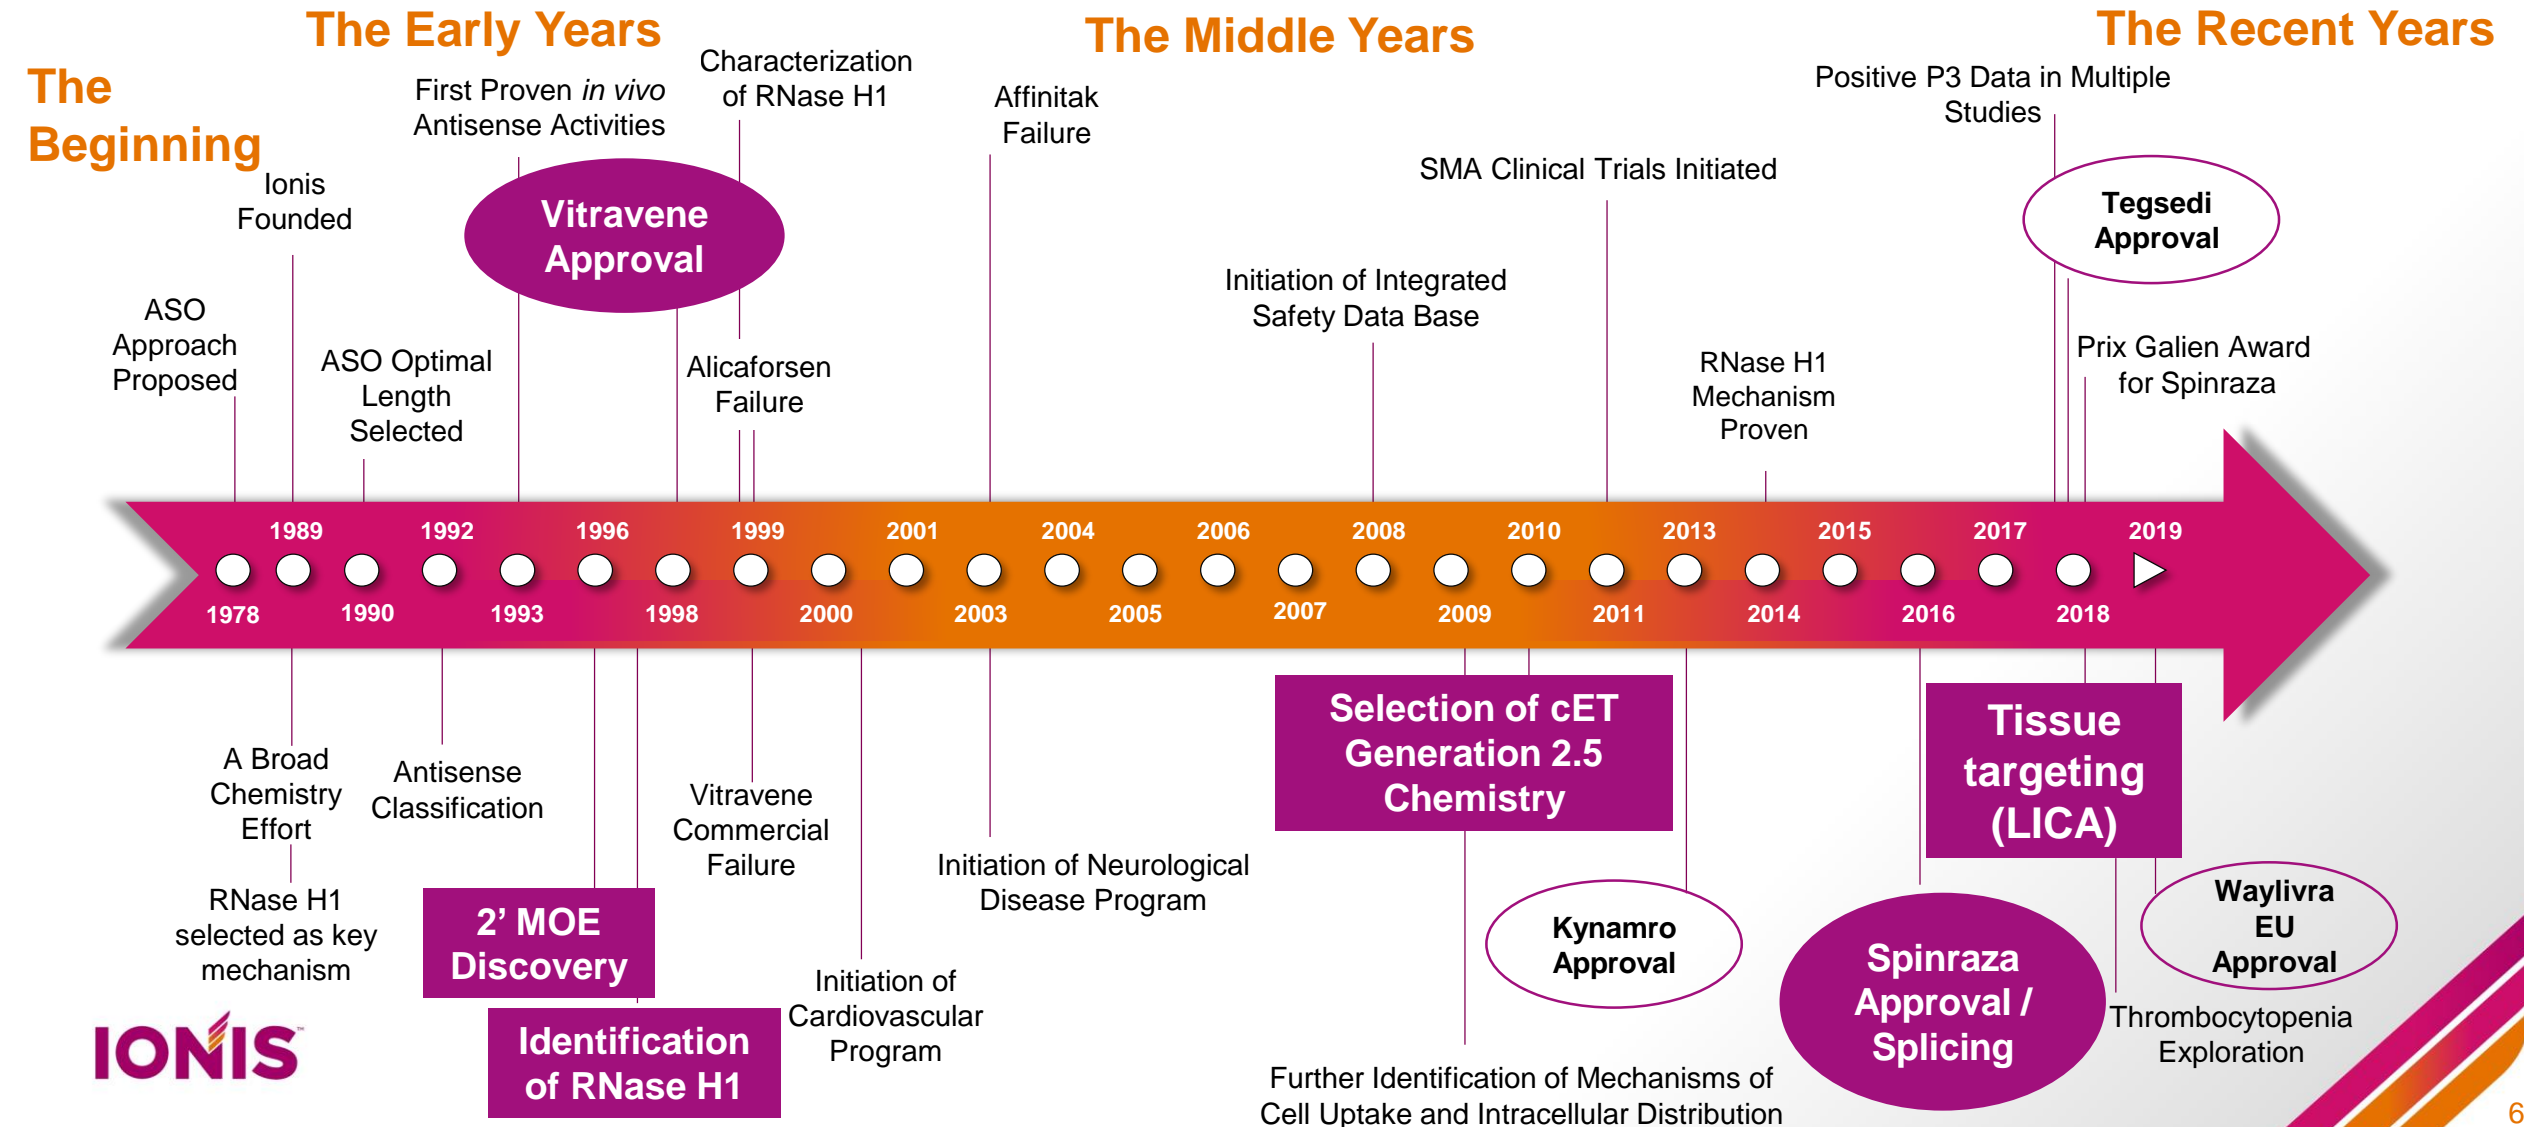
The Beginning

The Early Years

The Middle Years

The Recent Years

ASO Approach Proposed

Ionis Founded

ASO Optimal Length Selected

First Proven *in vivo* Antisense Activities

Vitravene Approval

Characterization of RNase H1

Alicaforsen Failure

Affinitak Failure

Initiation of Integrated Safety Data Base

SMA Clinical Trials Initiated

RNase H1 Mechanism Proven

Positive P3 Data in Multiple Studies

Tegsedi Approval

Prix Galien Award for Spinraza

1989 1992 1996 1999 2001 2004 2006 2008 2010 2013 2015 2017 2019

1978 1990 1993 1998 2000 2003 2005 2007 2009 2011 2014 2016 2018

A Broad Chemistry Effort

RNase H1 selected as key mechanism

Antisense Classification

2' MOE Discovery

Identification of RNase H1

Vitravene Commercial Failure

Initiation of Cardiovascular Program

Initiation of Neurological Disease Program

Selection of cET Generation 2.5 Chemistry

Kynamro Approval

Further Identification of Mechanisms of Cell Uptake and Intracellular Distribution

Spinraza Approval / Splicing

Tissue targeting (LICA)

Waylivra EU Approval

Thrombocytopenia Exploration

IONIS

6